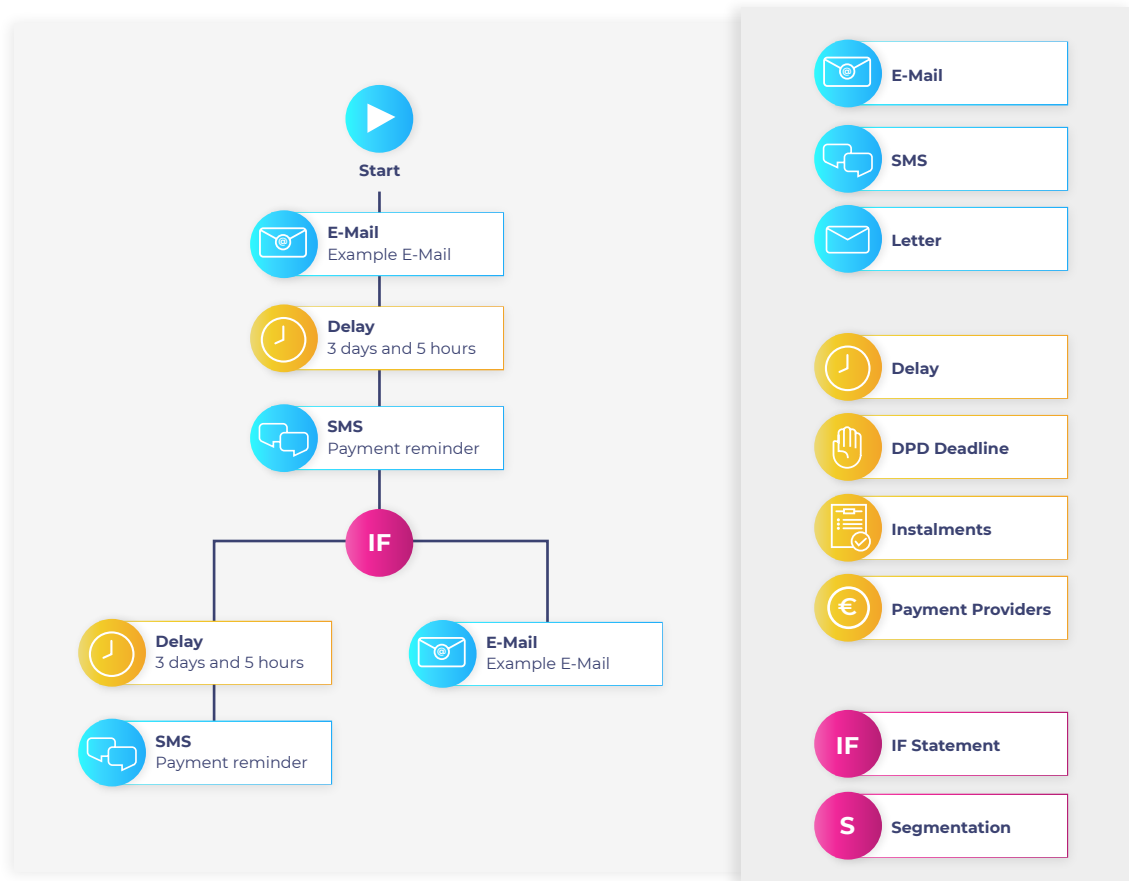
Start

E-Mail
Example E-Mail

Delay
3 days and 5 hours

SMS
Payment reminder

IF

Delay
3 days and 5 hours

E-Mail
Example E-Mail

SMS
Payment reminder

E-Mail

SMS

Letter

Delay

DPD Deadline

Instalments

Payment Providers

IF
IF Statement

S
Segmentation